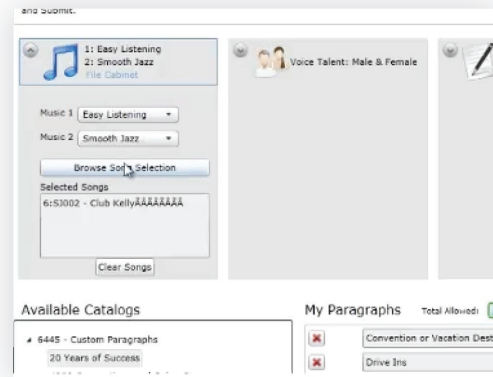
and Submit.

1: Easy Listening
2: Smooth Jazz
File Cabinet

Music 1 Easy Listening
Music 2 Smooth Jazz

Browse Song Selection

Selected Songs
6:S3002 - Club KellyÂÂÂÂÂÂÂÂ

Clear Songs

Voice Talent: Male & Female

Available Catalogs

6445 - Custom Paragraphs
20 Years of Success

My Paragraphs Total Allowed:

Convention or Vacation Dest
Drive Ins